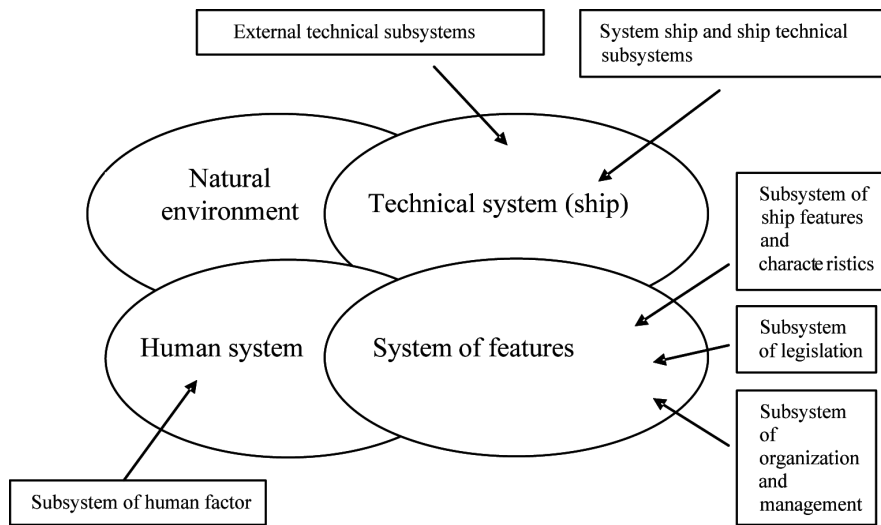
External technical subsystems

System ship and ship technical subsystems

Natural environment

Technical system (ship)

Subsystem of ship features and characte ristics

Human system

System of features

Subsystem of legislation

Subsystem of organization and management

Subsystem of human factor